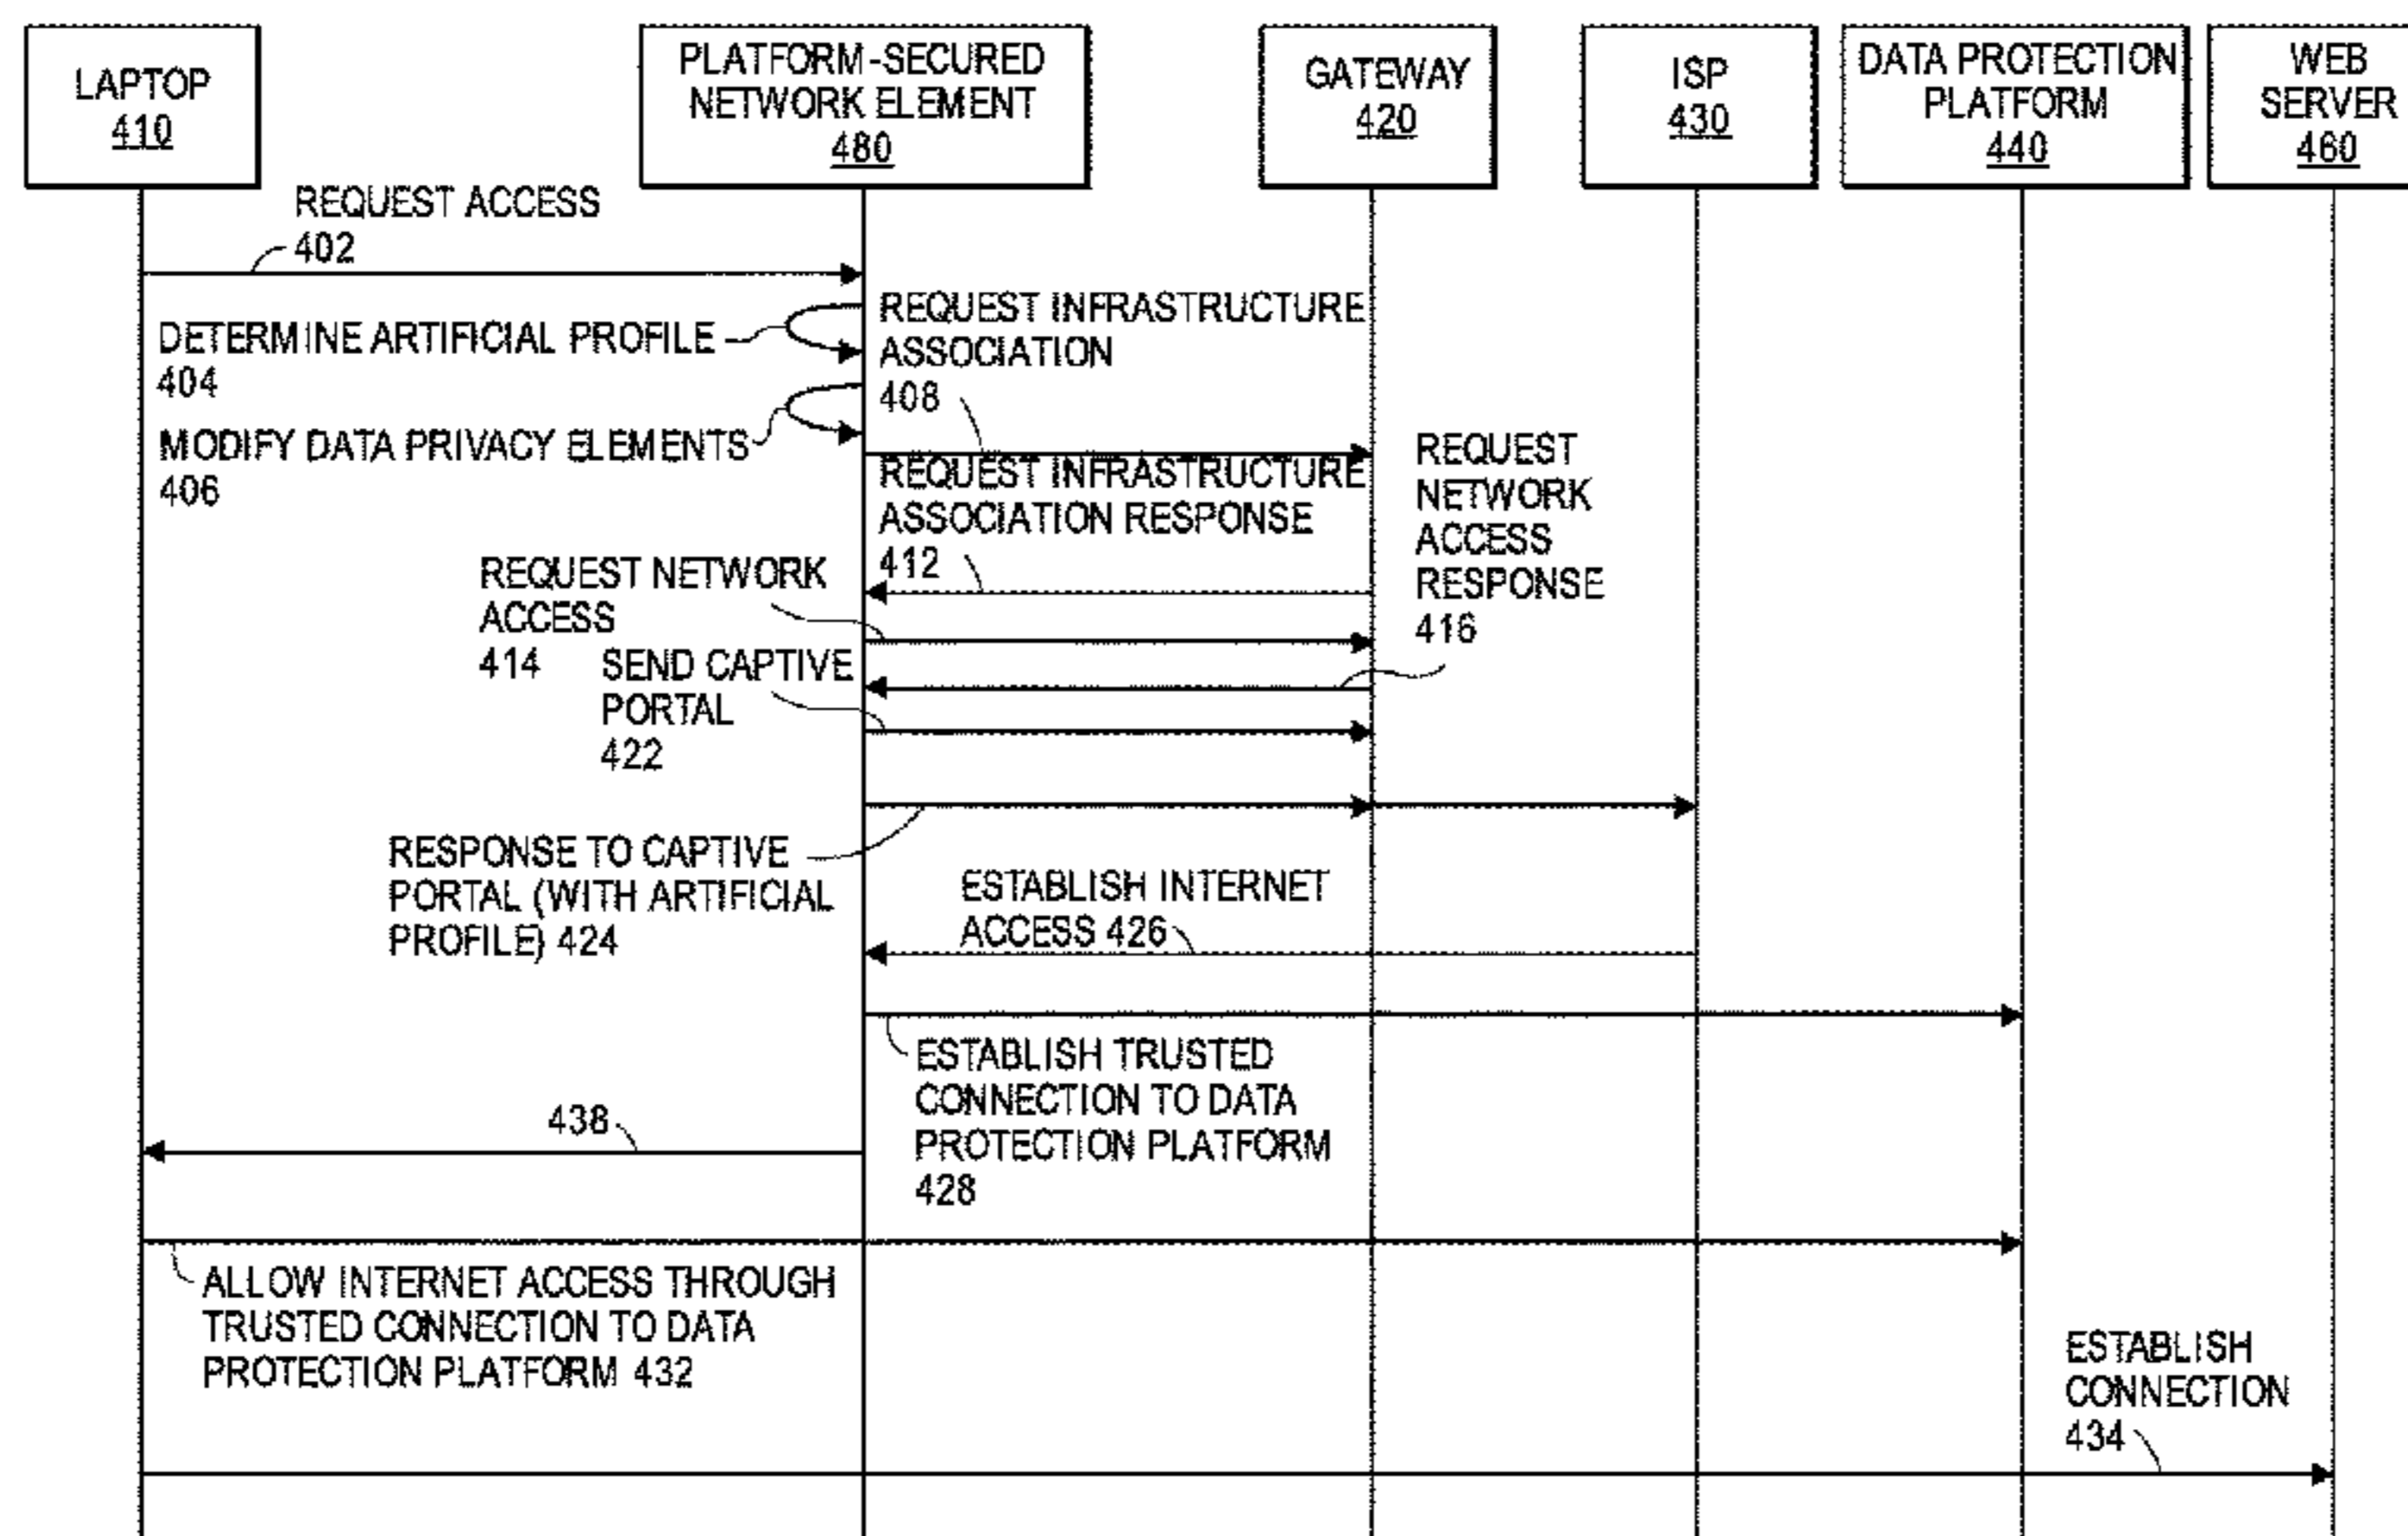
LAPTOP
410

PLATFORM-SECURED NETWORK ELEMENT
480

GATEWAY
420

ISP
430

DATA PROTECTION PLATFORM
440

WEB SERVER
460

REQUEST ACCESS
402

DETERMINE ARTIFICIAL PROFILE
404

MODIFY DATA PRIVACY ELEMENTS
406

REQUEST INFRASTRUCTURE ASSOCIATION
408

REQUEST INFRASTRUCTURE ASSOCIATION RESPONSE
412

REQUEST NETWORK ACCESS
414

REQUEST NETWORK ACCESS RESPONSE
416

SEND CAPTIVE PORTAL
422

RESPONSE TO CAPTIVE PORTAL (WITH ARTIFICIAL PROFILE) 424

ESTABLISH INTERNET ACCESS 426

ESTABLISH TRUSTED CONNECTION TO DATA PROTECTION PLATFORM
428

438

ALLOW INTERNET ACCESS THROUGH TRUSTED CONNECTION TO DATA PROTECTION PLATFORM 432

ESTABLISH CONNECTION
434